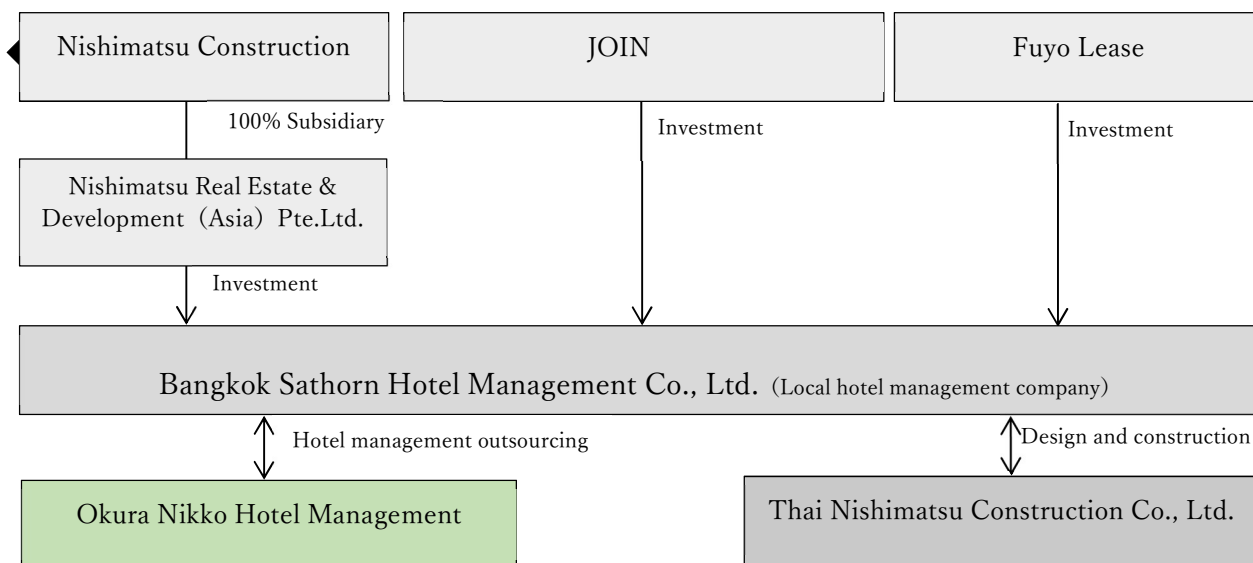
Nishimatsu Construction

JOIN

Fuyo Lease

100% Subsidiary

Investment

Investment

Nishimatsu Real Estate & Development（Asia）Pte.Ltd.

Investment

Bangkok Sathorn Hotel Management Co., Ltd. (Local hotel management company)

Hotel management outsourcing

Design and construction

Okura Nikko Hotel Management

Thai Nishimatsu Construction Co., Ltd.